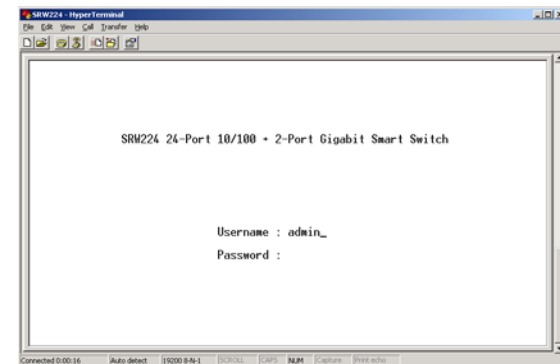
SRW224 - HyperTerminal

File Edit View Call Transfer Help

SRW224 24-Port 10/100 + 2-Port Gigabit Smart Switch

Username : admin_

Password :

Connected 0:00:16 Auto detect 19200 8-N-1 SCROLL CAPS NUM Capture Print echo